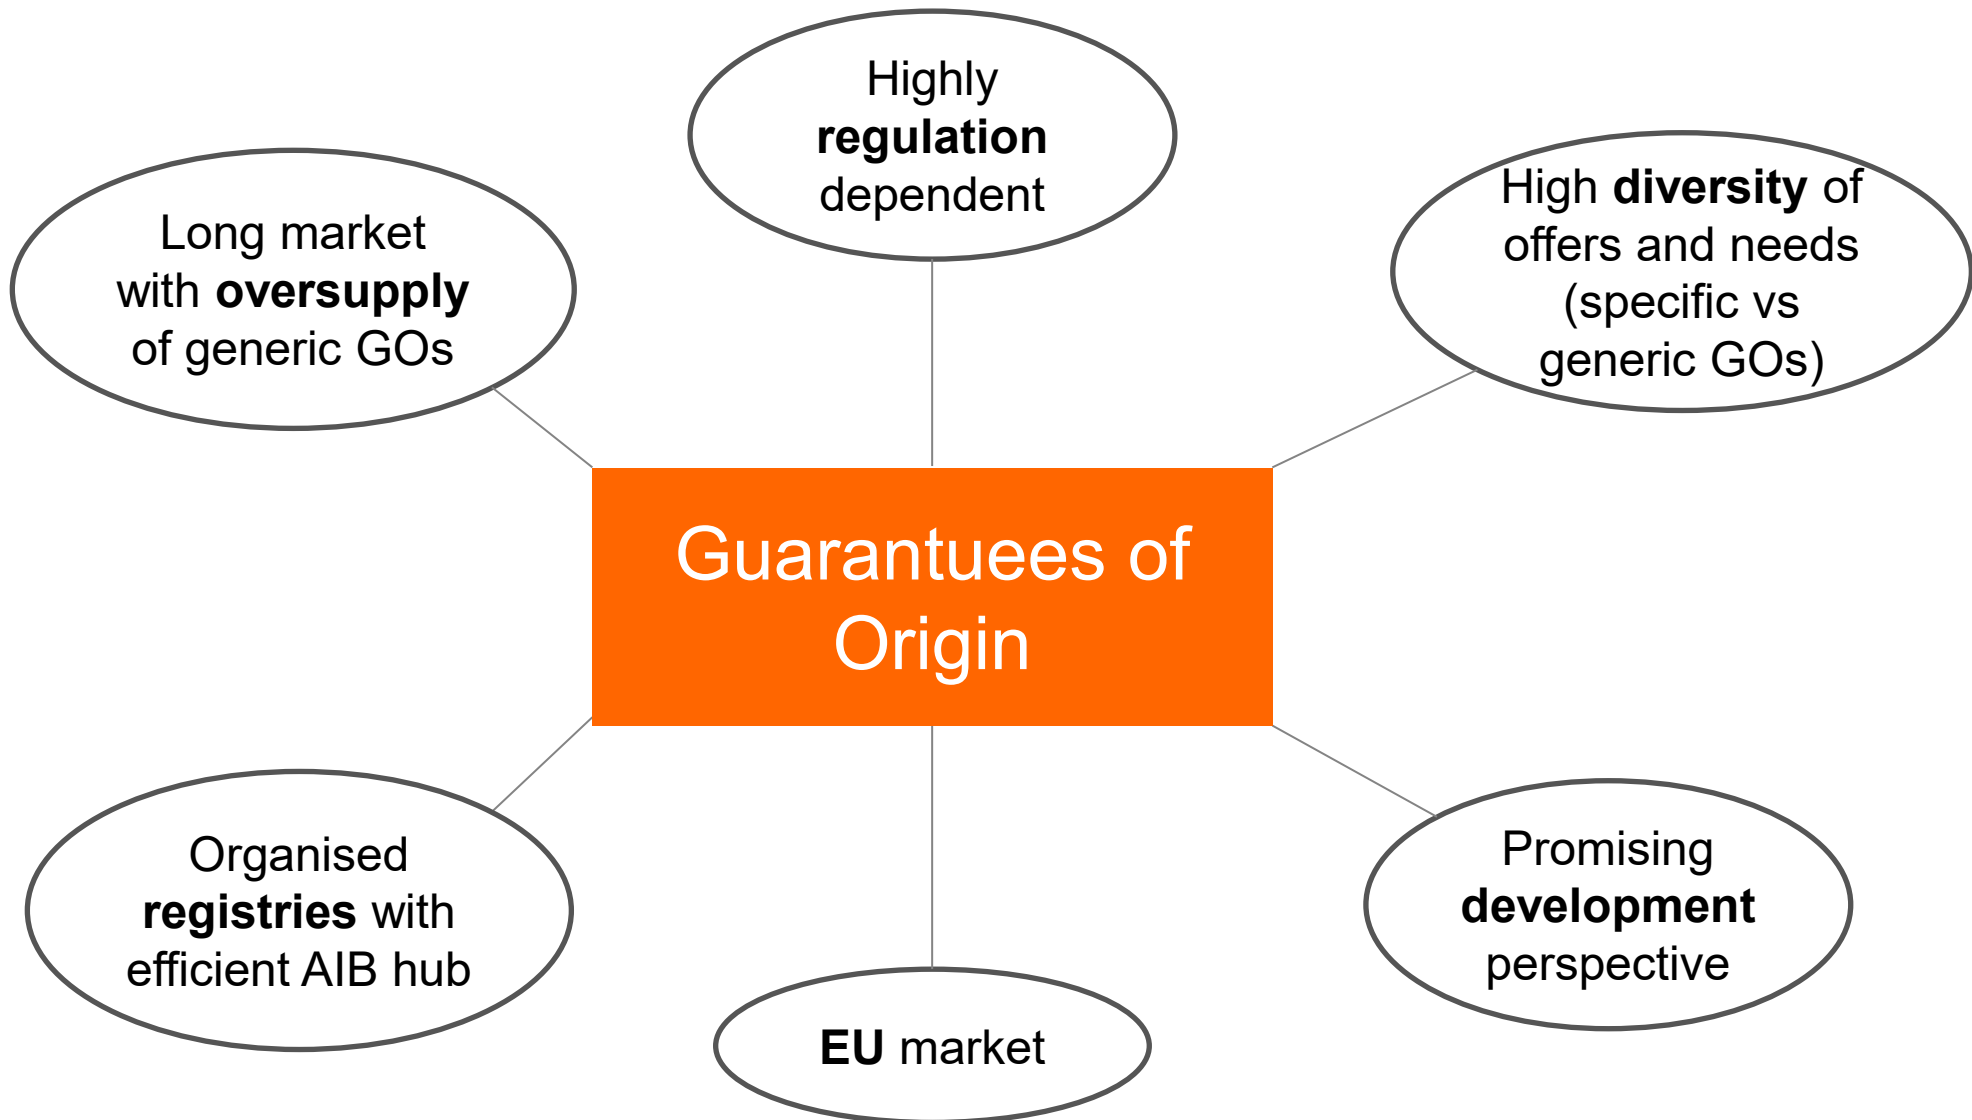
Highly regulation dependent

Long market with oversupply of generic GOs

High diversity of offers and needs (specific vs generic GOs)

Guarantuees of Origin

Organised registries with efficient AIB hub

Promising development perspective

EU market